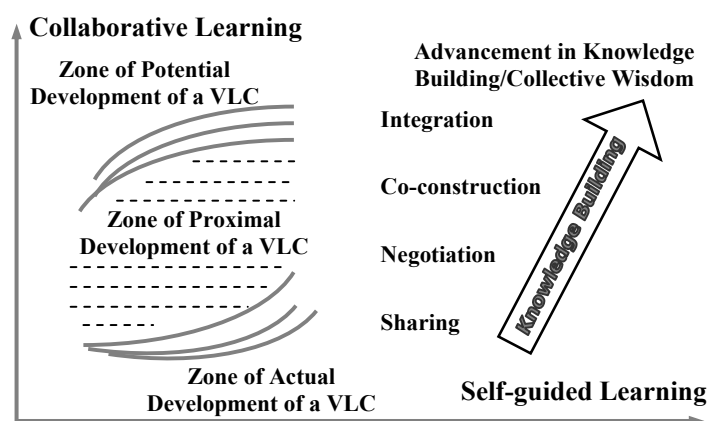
Collaborative Learning

Zone of Potential Development of a VLC

Advancement in Knowledge Building/Collective Wisdom

Integration

Co-construction

Zone of Proximal Development of a VLC

Negotiation

Knowledge Building

Sharing

Zone of Actual Development of a VLC

Self-guided Learning